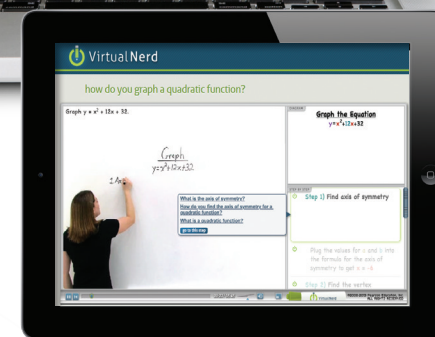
VirtualNerd

how do you graph a quadratic function?

Graph $y = x^2 + 12x + 32$.

Graph
$y = x^2 + 12x + 32$

1. Ax

What is the axis of symmetry?
How do you find the axis of symmetry for a quadratic function?
What is a quadratic function?
go to this step

Graph the Equation
$y = x^2 + 12x + 32$

Step 1) Find axis of symmetry

Plug the values for a and b into the formula for the axis of symmetry to get $x = -6$

Step 2) Find the vertex